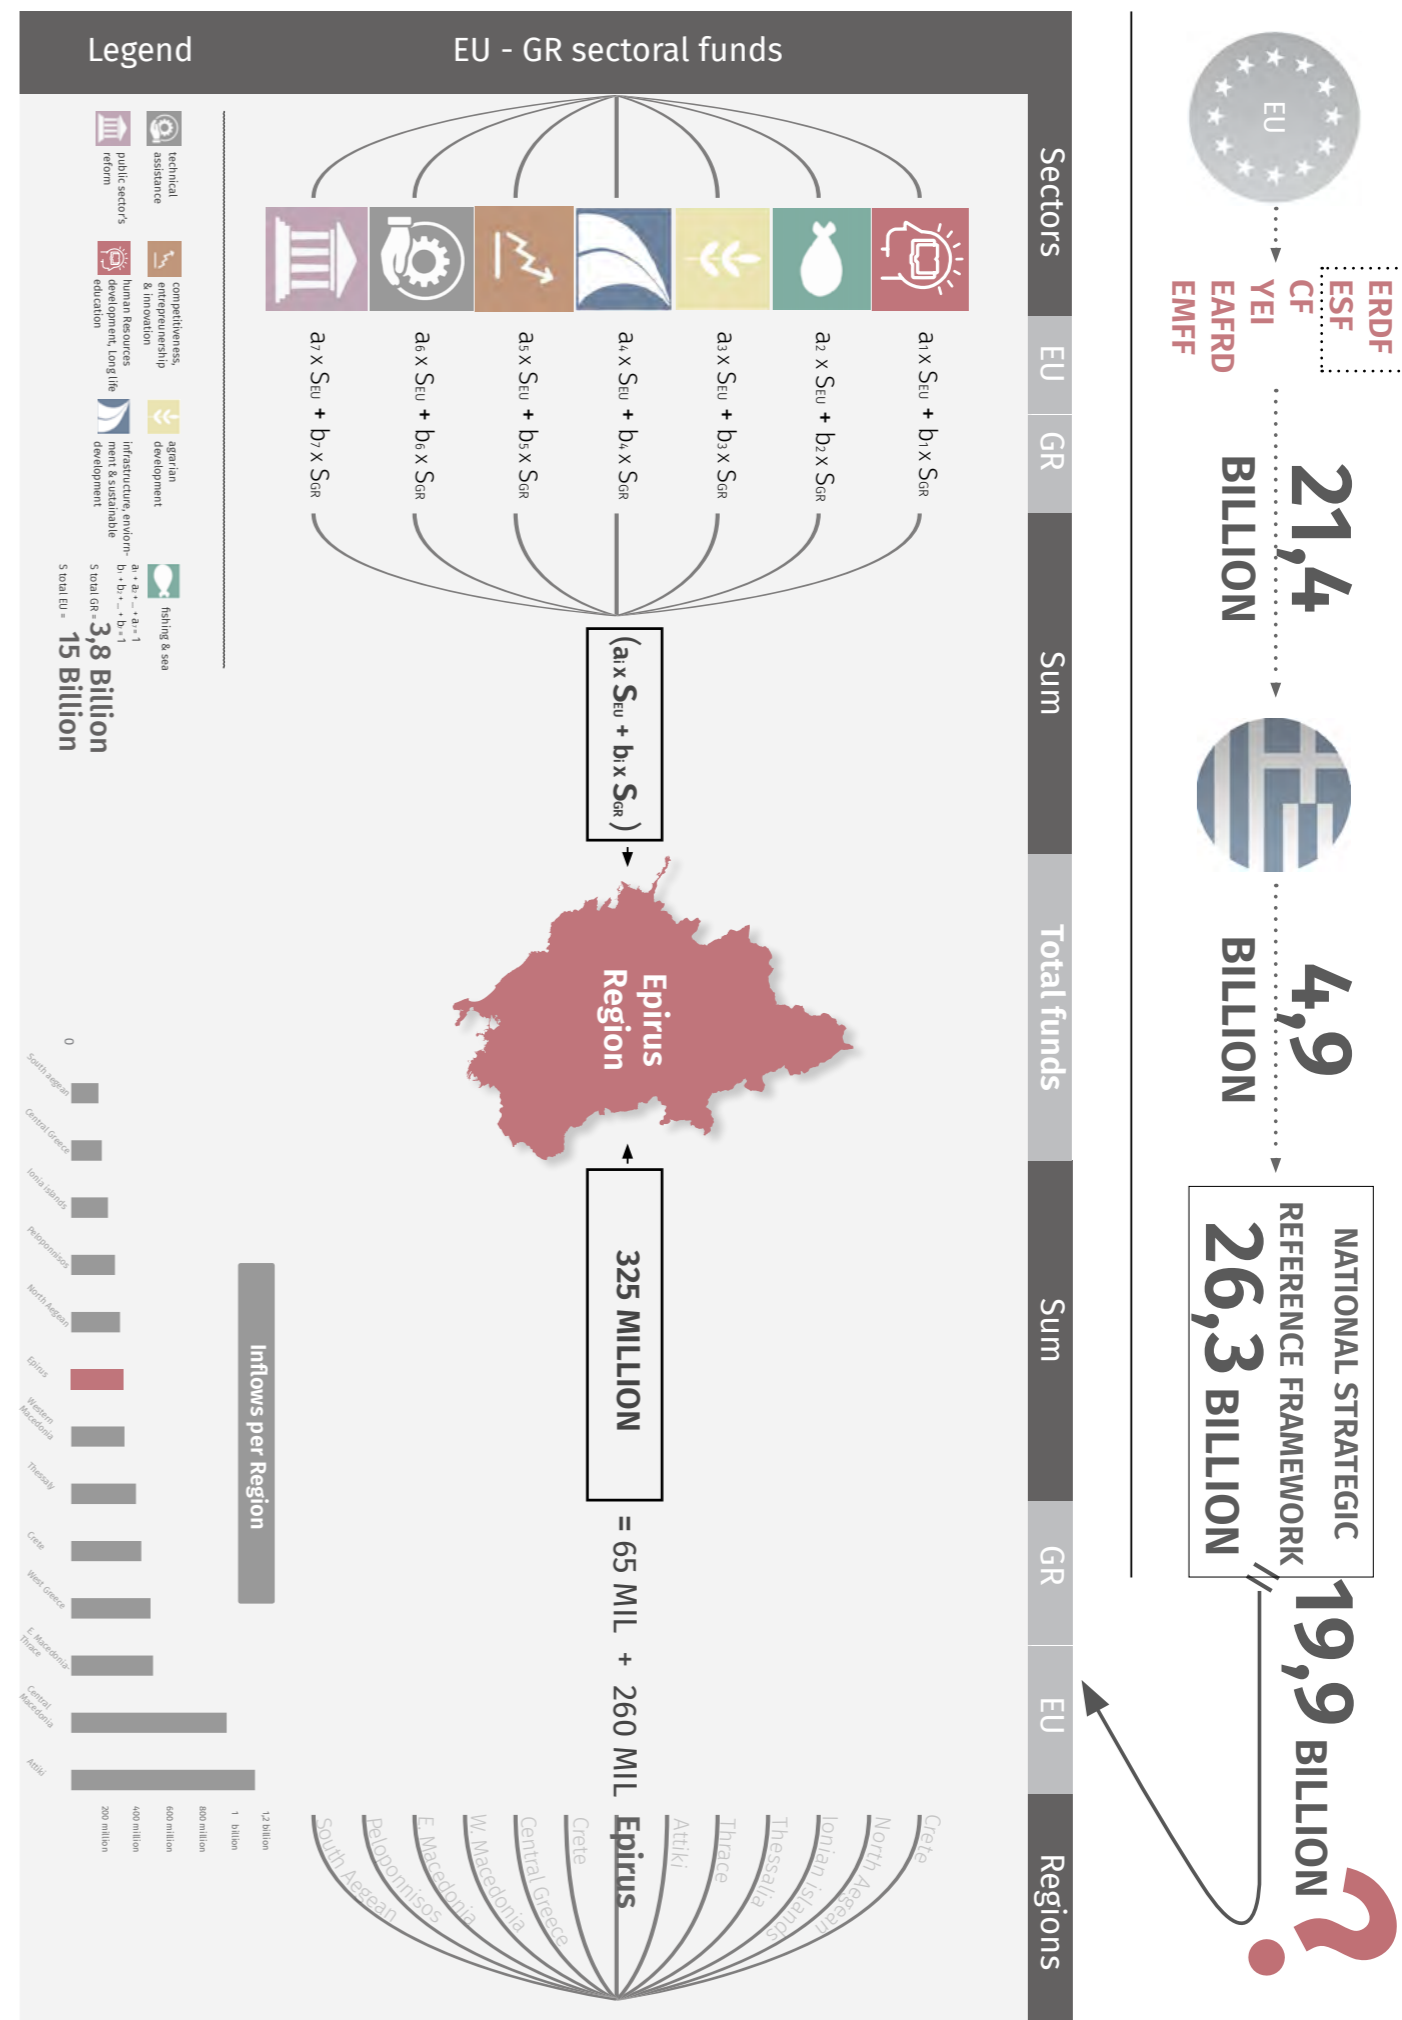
Legend

EU - GR sectoral funds

Sectors

EU

GR

Sum

Total funds

Sum

GR

EU

Regions

EU

ERDF
ESF
CF
YEI
EAFRD
EMFF

21,4 BILLION

4,9 BILLION

NATIONAL STRATEGIC REFERENCE FRAMEWORK
26,3 BILLION

19,9 BILLION

?

$a_1 \times S_{EU} + b_1 \times S_{GR}$

$a_2 \times S_{EU} + b_2 \times S_{GR}$

$a_3 \times S_{EU} + b_3 \times S_{GR}$

$a_4 \times S_{EU} + b_4 \times S_{GR}$

$a_5 \times S_{EU} + b_5 \times S_{GR}$

$a_6 \times S_{EU} + b_6 \times S_{GR}$

$a_7 \times S_{EU} + b_7 \times S_{GR}$

$(a_i \times S_{EU} + b_i \times S_{GR})$

Epirus Region

325 MILLION

= 65 MIL + 260 MIL

Crete
North Aegean
Ionian islands
Thessalia
Thrace
Attiki
Epirus
Crete
Central Greece
W. Macedonia
E. Macedonia
Peloponnisos
South Aegean

technical assistance

public sector's reform

competitiveness, entrepreneurship & innovation

human Resources development, Long life education

agrarian development

infrastructure, environment & sustainable development

fishing & sea

$a_1 + a_2 + ... + a_7 = 1$
$b_1 + b_2 + ... + b_7 = 1$

S total GR = 3,8 Billion
S total EU = 15 Billion

Inflows per Region

0
South Aegean
Central Greece
Ionia Islands
Peloponnisos
North Aegean
Epirus
Western Macedonia
Thessaly
Crete
West Greece
E. Macedonia-Thrace
Central Macedonia
Attiki

200 million
400 million
600 million
800 million
1 billion
1.2 billion